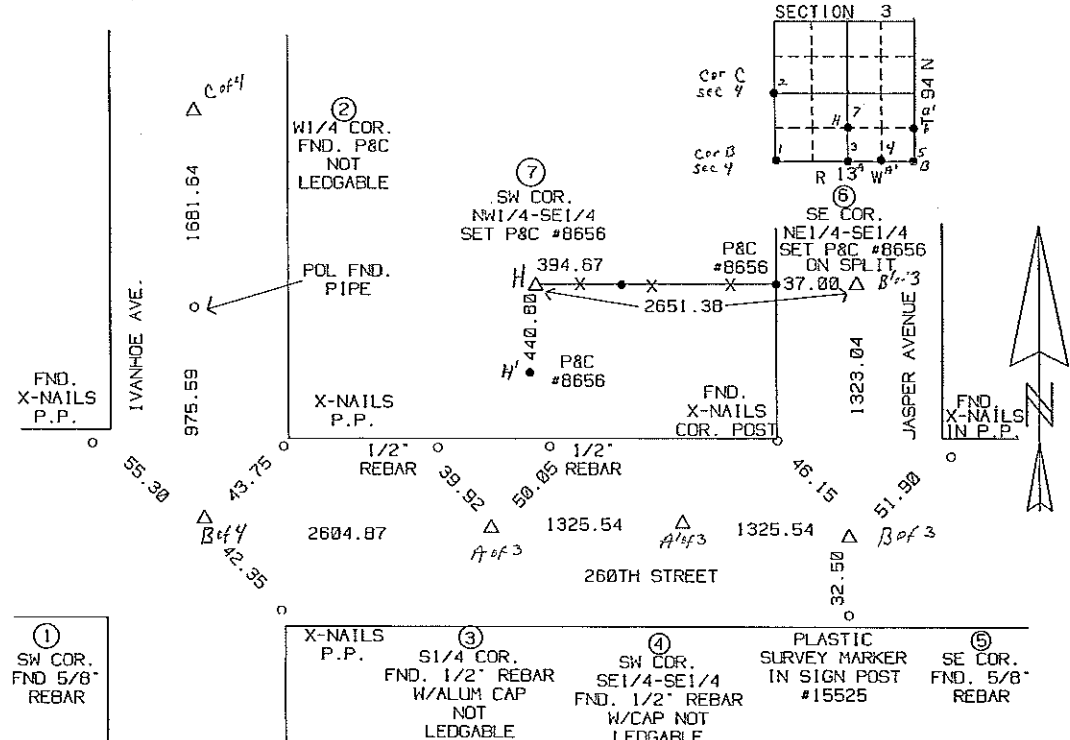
SECTION 3

Cor C sec 4

2

H

7

Cor B sec 4

1

3

4

5

B

94 N

a'

b

R 13 W

C of 4

②
W1/4 COR.
FND. P&C
NOT
LEDGABLE

1681.64

⑦
SW COR.
NW1/4-SE1/4
SET P&C #8656

⑥
SE COR.
NE1/4-SE1/4
SET P&C #8656
ON SPLIT

POL FND.
PIPE

H 394.67

P&C
#8656

37.00

B' of 3

2651.38

440.80

H'

P&C
#8656

IVANHOE AVE.

975.59

FND.
X-NAILS
P.P.

X-NAILS
P.P.

FND.
X-NAILS
COR. POST

1323.04

JASPER AVENUE

FND
X-NAILS
IN P.P.

1/2"
REBAR

1/2"
REBAR

55.30

43.75

39.92

50.05

46.15

51.90

B of 4

2604.87

A of 3

1325.54

A' of 3

1325.54

B of 3

42.35

260TH STREET

32.50

①
SW COR.
FND 5/8"
REBAR

X-NAILS
P.P.

③
S1/4 COR.
FND. 1/2" REBAR
W/ALUM CAP
NOT
LEDGABLE

④
SW COR.
SE1/4-SE1/4
FND. 1/2" REBAR
W/CAP NOT
LEDGABLE

PLASTIC
SURVEY MARKER
IN SIGN POST
#15525

⑤
SE COR.
FND. 5/8"
REBAR